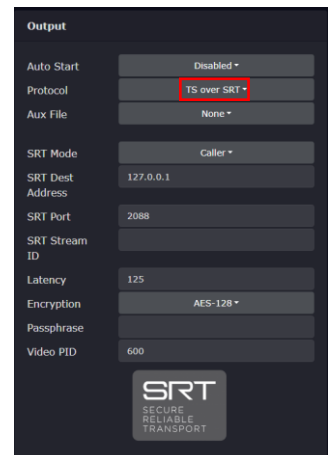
Output

Auto Start
Disabled
Protocol
TS over SRT
Aux File
None

SRT Mode
Caller
SRT Dest Address
127.0.0.1
SRT Port
2088
SRT Stream ID
Latency
125
Encryption
AES-128
Passphrase
Video PID
600

SRT
SECURE
RELIABLE
TRANSPORT